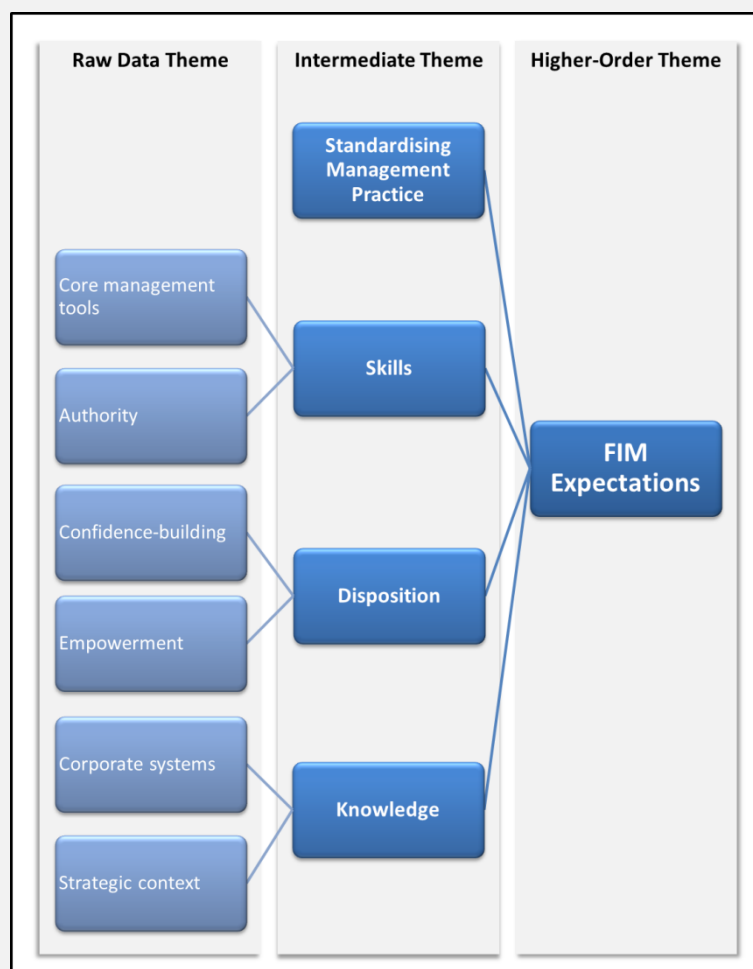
Raw Data Theme

Intermediate Theme

Higher-Order Theme

Standardising Management Practice

Core management tools

Skills

Authority

FIM Expectations

Confidence-building

Disposition

Empowerment

Corporate systems

Knowledge

Strategic context